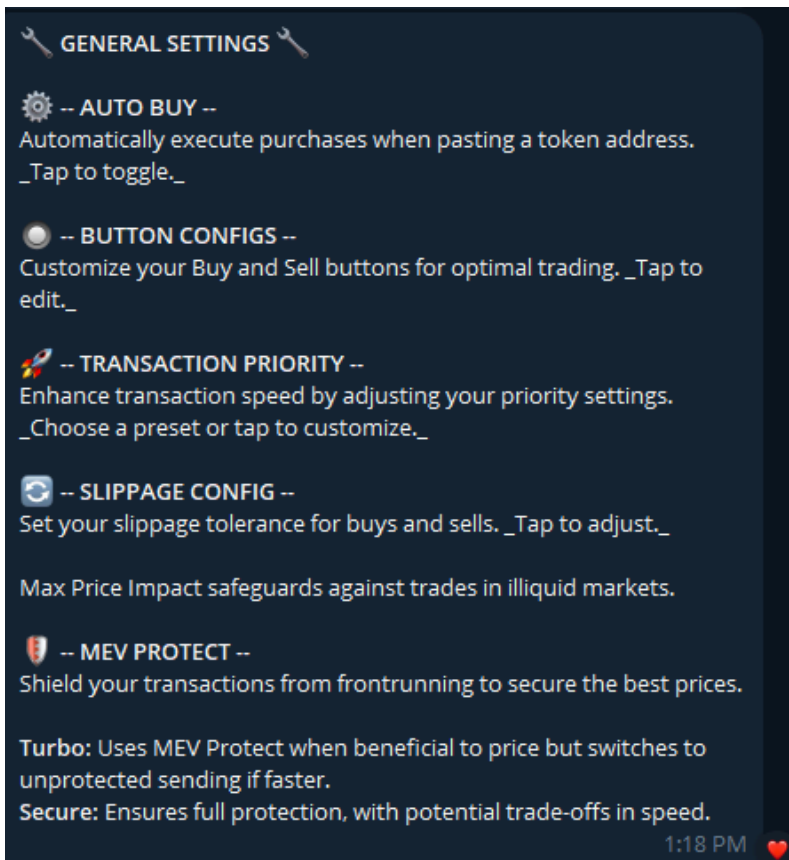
🔧 GENERAL SETTINGS 🔧

⚙️ -- AUTO BUY --
Automatically execute purchases when pasting a token address. _Tap to toggle._

⚪ -- BUTTON CONFIGS --
Customize your Buy and Sell buttons for optimal trading. _Tap to edit._

🚀 -- TRANSACTION PRIORITY --
Enhance transaction speed by adjusting your priority settings. _Choose a preset or tap to customize._

🔄 -- SLIPPAGE CONFIG --
Set your slippage tolerance for buys and sells. _Tap to adjust._

Max Price Impact safeguards against trades in illiquid markets.

🛡️ -- MEV PROTECT --
Shield your transactions from frontrunning to secure the best prices.

Turbo: Uses MEV Protect when beneficial to price but switches to unprotected sending if faster.
Secure: Ensures full protection, with potential trade-offs in speed.
1:18 PM ❤️